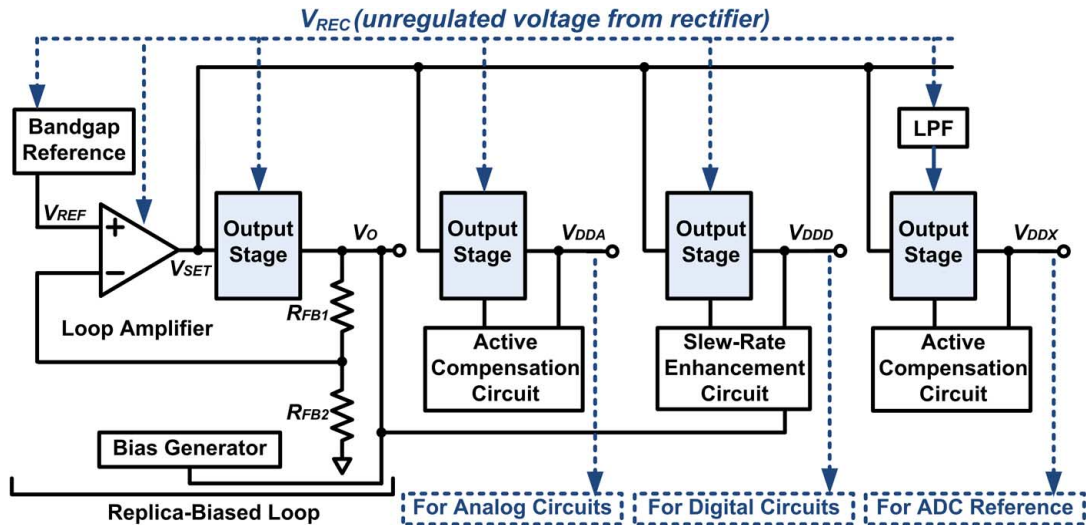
$V_{REC}$ (unregulated voltage from rectifier)

Bandgap Reference

$V_{REF}$

+

−

$V_{SET}$

Loop Amplifier

Output Stage

$V_O$

$R_{FB1}$

$R_{FB2}$

Bias Generator

Replica-Biased Loop

Output Stage

$V_{DDA}$

Active Compensation Circuit

For Analog Circuits

Output Stage

$V_{DDD}$

Slew-Rate Enhancement Circuit

For Digital Circuits

LPF

Output Stage

$V_{DDX}$

Active Compensation Circuit

For ADC Reference